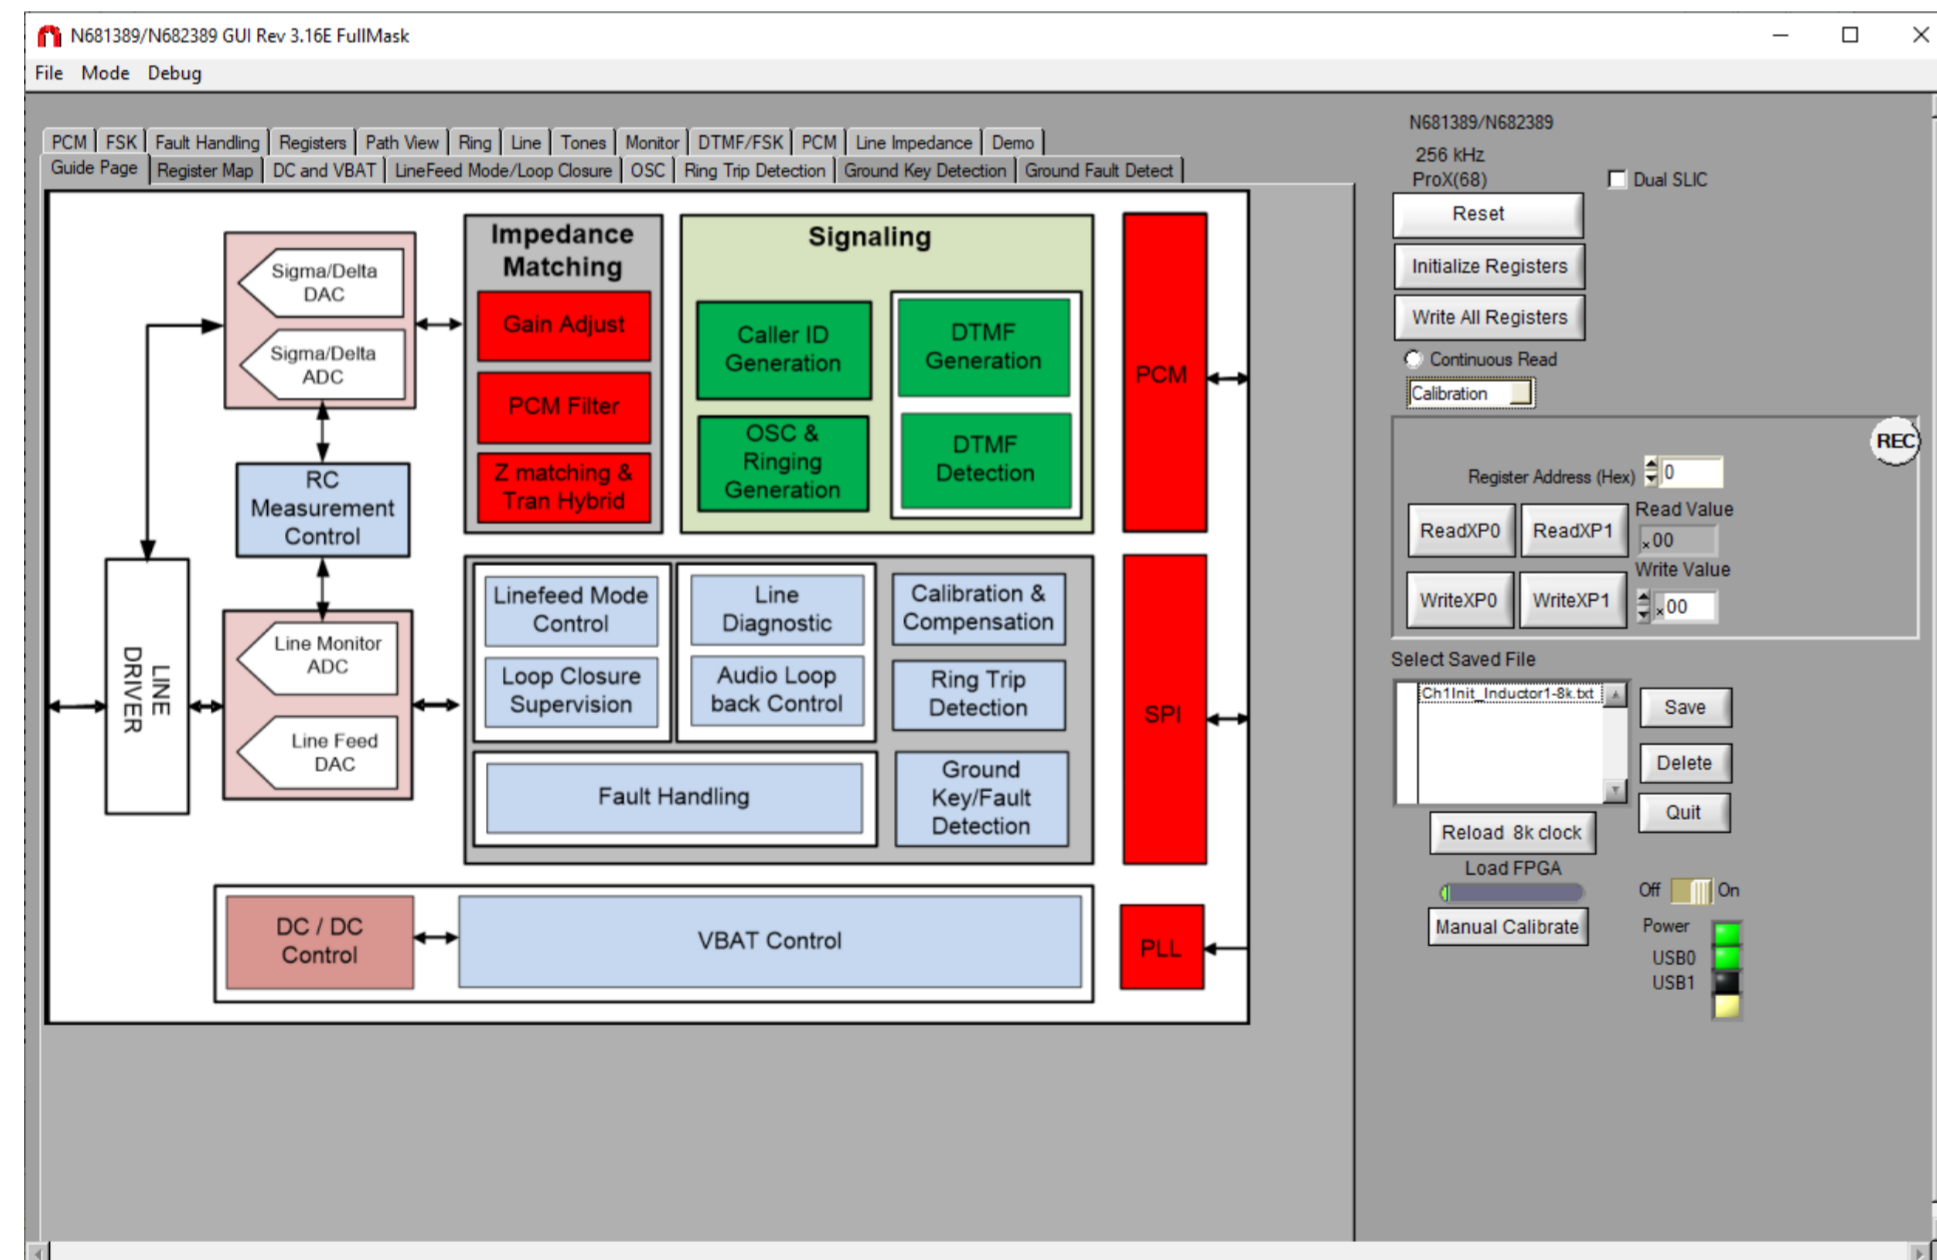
N681389/N682389 GUI Rev 3.16E FullMask

File Mode Debug

PCM | FSK | Fault Handling | Registers | Path View | Ring | Line | Tones | Monitor | DTMF/FSK | PCM | Line Impedance | Demo

Guide Page | Register Map | DC and VBAT | LineFeed Mode/Loop Closure | OSC | Ring Trip Detection | Ground Key Detection | Ground Fault Detect

Sigma/Delta DAC

Sigma/Delta ADC

RC Measurement Control

LINE DRIVER

Line Monitor ADC

Line Feed DAC

Impedance Matching

Gain Adjust

PCM Filter

Z matching & Tran Hybrid

Signaling

Caller ID Generation

OSC & Ringing Generation

DTMF Generation

DTMF Detection

PCM

Linefeed Mode Control

Loop Closure Supervision

Line Diagnostic

Audio Loop back Control

Calibration & Compensation

Ring Trip Detection

Fault Handling

Ground Key/Fault Detection

SPI

DC / DC Control

VBAT Control

PLL

N681389/N682389

256 kHz

ProX(68)

Dual SLIC

Reset

Initialize Registers

Write All Registers

Continuous Read

Calibration

REC

Register Address (Hex) 0

ReadXP0 ReadXP1

Read Value

x00

Write Value

WriteXP0 WriteXP1

x00

Select Saved File

Ch1Init_Inductor1-8k.txt

Save

Delete

Quit

Reload 8k clock

Load FPGA

Off On

Manual Calibrate

Power

USB0

USB1